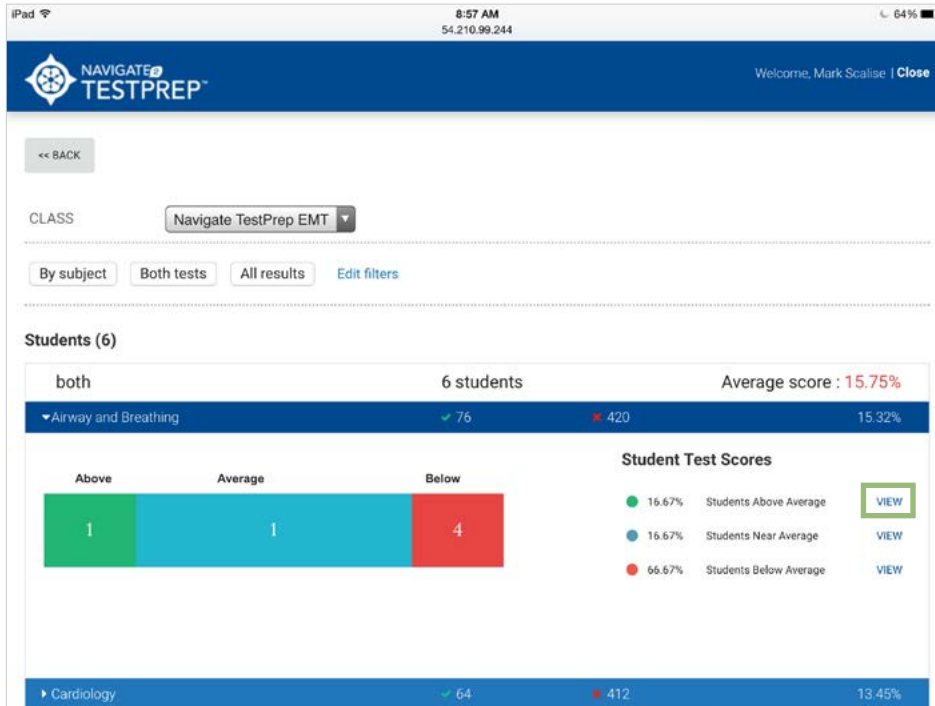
iPad
8:57 AM
54.210.99.244
64%

NAVIGATE 2
TESTPREP™

Welcome, Mark Scalise | Close

<< BACK

CLASS
Navigate TestPrep EMT

By subject
Both tests
All results
Edit filters

Students (6)

| both | 6 students | | Average score : 15.75% |
|---|---|---|---|
| ▾Airway and Breathing | ✓ 76 | ✗ 420 | 15.32% |

Above
Average
Below
1
1
4

Student Test Scores

16.67% Students Above Average VIEW
16.67% Students Near Average VIEW
66.67% Students Below Average VIEW

| ▸ Cardiology | ✓ 64 | ✗ 412 | 13.45% |
|---|---|---|---|